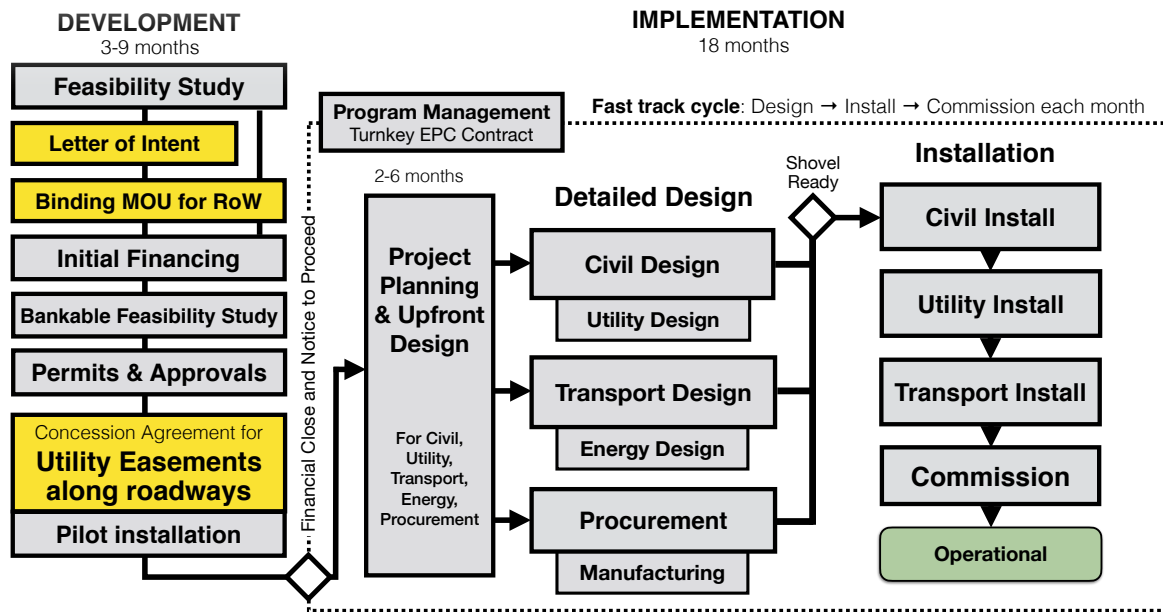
DEVELOPMENT
3-9 months

Feasibility Study

Letter of Intent

Binding MOU for RoW

Initial Financing

Bankable Feasibility Study

Permits & Approvals

Concession Agreement for
Utility Easements along roadways

Pilot installation

Financial Close and Notice to Proceed

IMPLEMENTATION
18 months

Program Management
Turnkey EPC Contract

Fast track cycle: Design → Install → Commission each month

2-6 months

Project Planning & Upfront Design

For Civil, Utility, Transport, Energy, Procurement

Detailed Design

Civil Design

Utility Design

Transport Design

Energy Design

Procurement

Manufacturing

Shovel Ready

Installation

Civil Install

Utility Install

Transport Install

Commission

Operational